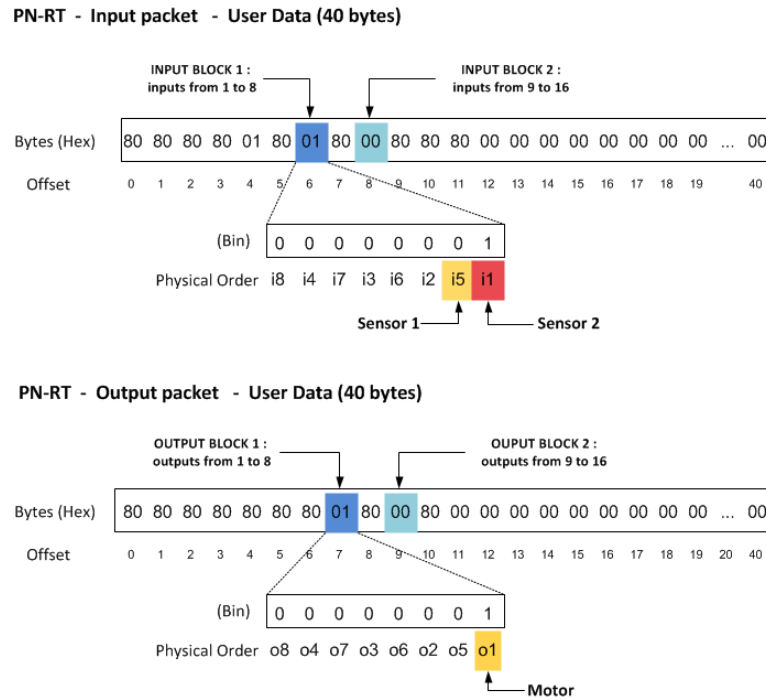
PN-RT - Input packet - User Data (40 bytes)

INPUT BLOCK 1 : inputs from 1 to 8

INPUT BLOCK 2 : inputs from 9 to 16

Bytes (Hex) 80 80 80 80 01 80 01 80 00 80 80 80 00 00 00 00 00 00 00 00 ... 00

Offset 0 1 2 3 4 5 6 7 8 9 10 11 12 13 14 15 16 17 18 19 40

(Bin) 0 0 0 0 0 0 0 1

Physical Order i8 i4 i7 i3 i6 i2 i5 i1

Sensor 1

Sensor 2

PN-RT - Output packet - User Data (40 bytes)

OUTPUT BLOCK 1 : outputs from 1 to 8

OUPUT BLOCK 2 : outputs from 9 to 16

Bytes (Hex) 80 80 80 80 80 80 80 01 80 00 80 00 00 00 00 00 00 00 00 00 ... 00

Offset 0 1 2 3 4 5 6 7 8 9 10 11 12 13 14 15 16 17 18 19 20 40

(Bin) 0 0 0 0 0 0 0 1

Physical Order o8 o4 o7 o3 o6 o2 o5 o1

Motor